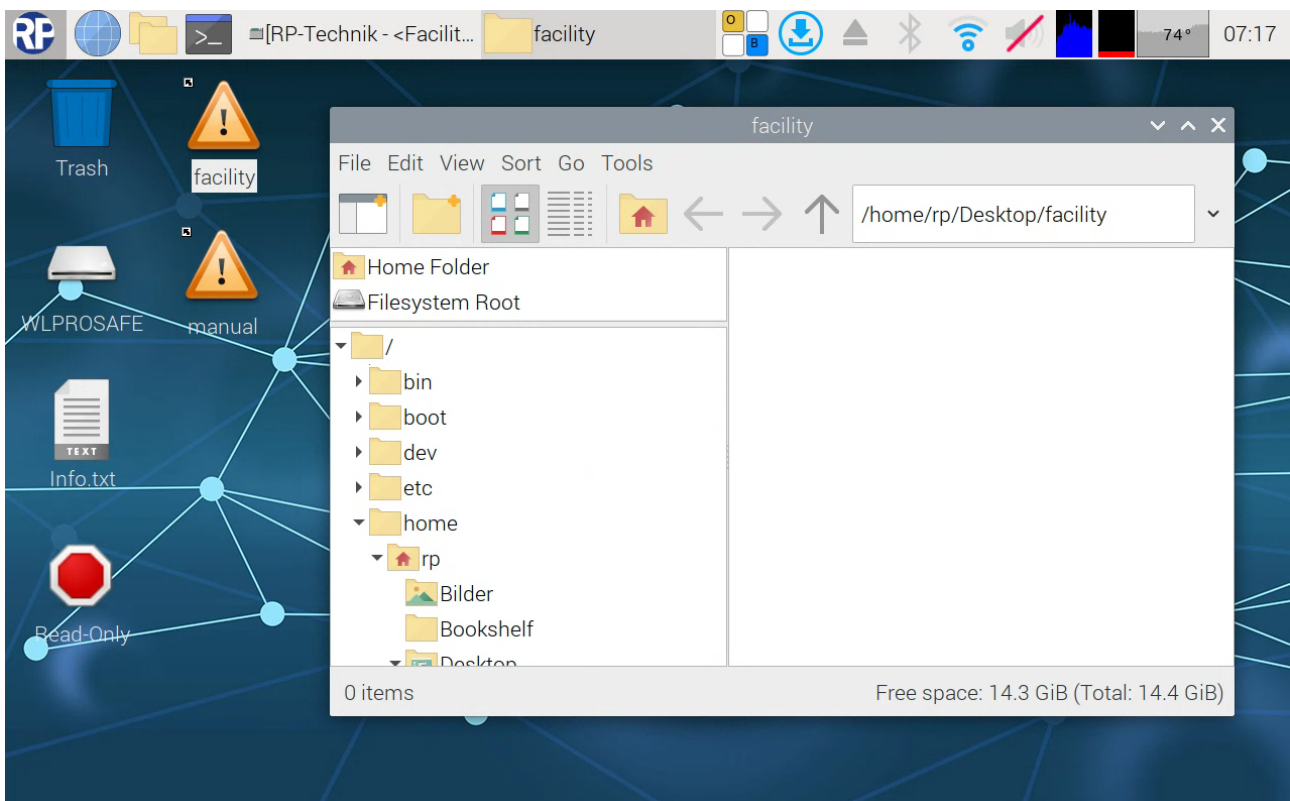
RP

[RP-Technik - <Facilit...

facility

O
B

74°

07:17

Trash

facility

WLPROSAFE

manual

TEXT

Info.txt

Read-Only

facility

File Edit View Sort Go Tools

/home/rp/Desktop/facility

Home Folder
Filesystem Root

/
bin
boot
dev
etc
home
rp
Bilder
Bookshelf
Desktop

0 items

Free space: 14.3 GiB (Total: 14.4 GiB)